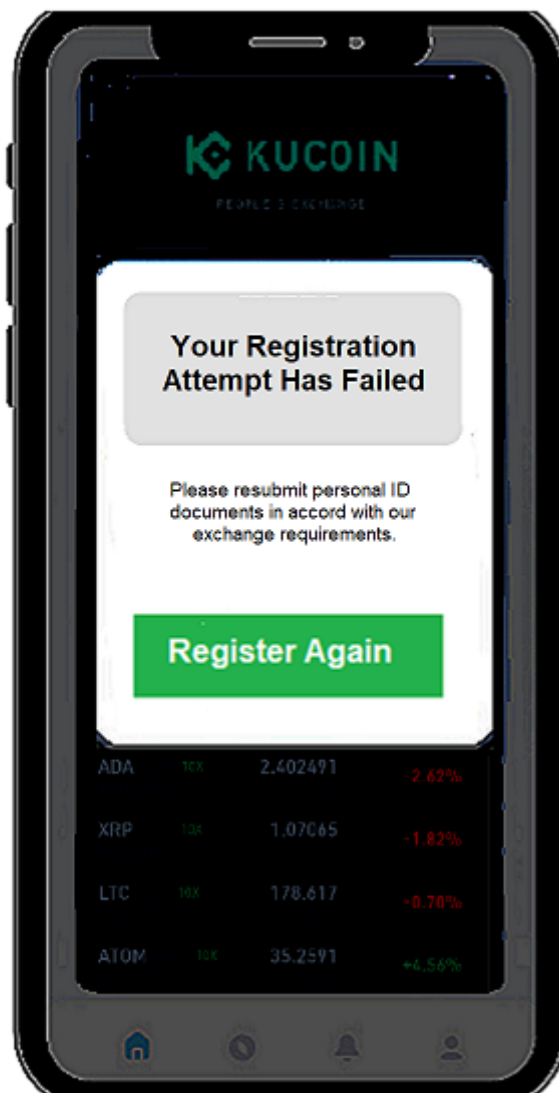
KUCOIN
PEOPLE'S EXCHANGE

Your Registration Attempt Has Failed

Please resubmit personal ID documents in accord with our exchange requirements.

Register Again

| ADA | 10X | 2.402491 | -2.62% |
|---|---|---|---|
| XRP | 10X | 1.07065 | -1.82% |
| LTC | 10X | 178.617 | -0.78% |
| ATOM | 10X | 35.2591 | +4.56% |